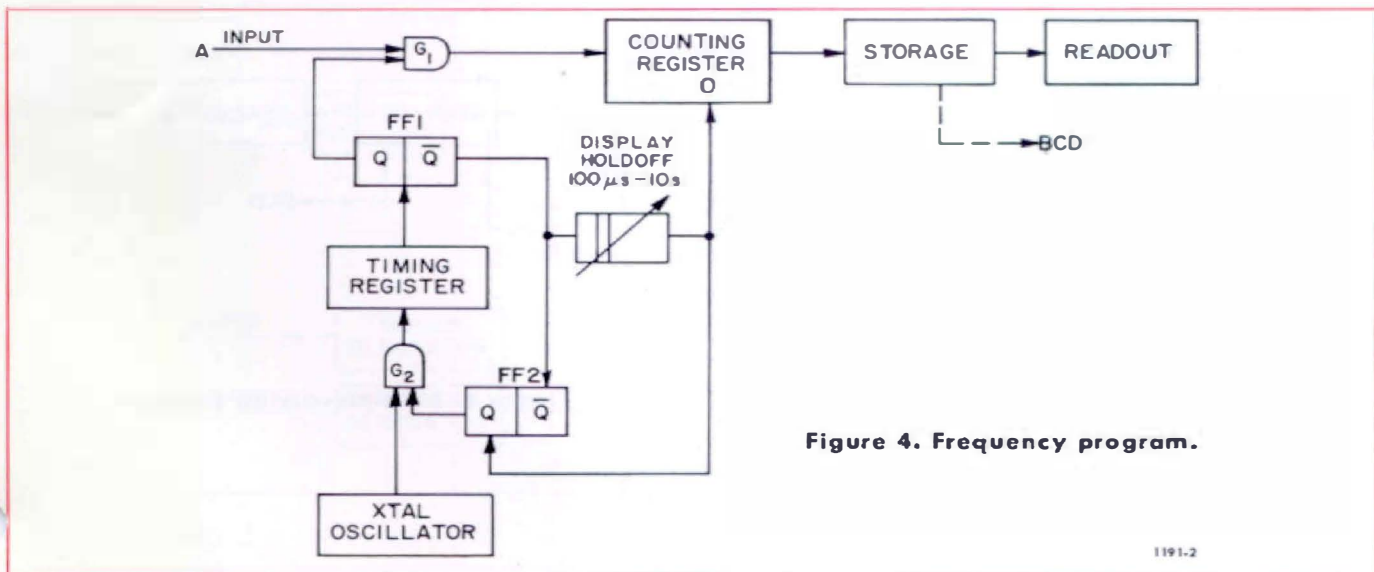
A INPUT

$G_1$

COUNTING REGISTER O

STORAGE

READOUT

BCD

FF1

Q $\overline{Q}$

DISPLAY HOLDOFF $100\,\mu s - 10s$

TIMING REGISTER

$G_2$

FF2

Q $\overline{Q}$

XTAL OSCILLATOR

Figure 4. Frequency program.

1191-2